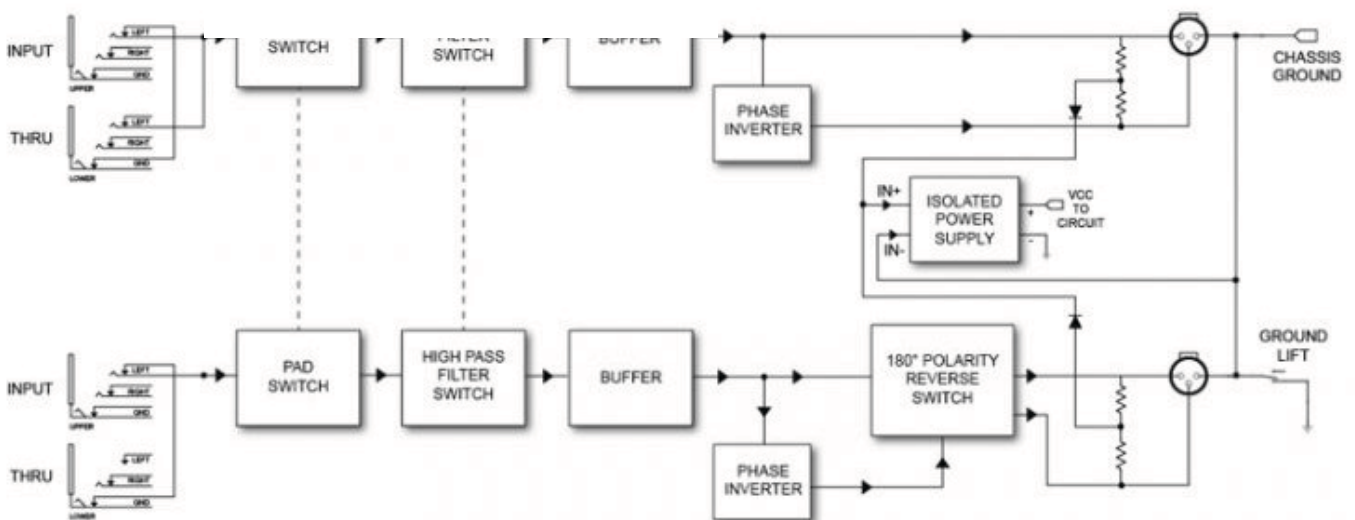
INPUT

LEFT

RIGHT

GND

UPPER

THRU

LEFT

RIGHT

GND

LOWER

SWITCH

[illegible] SWITCH

BUFFER

PHASE INVERTER

CHASSIS GROUND

IN+

ISOLATED POWER SUPPLY

+

VCC TO CIRCUIT

IN-

-

GROUND LIFT

INPUT

LEFT

RIGHT

GND

UPPER

THRU

LEFT

RIGHT

GND

LOWER

PAD SWITCH

HIGH PASS FILTER SWITCH

BUFFER

180° POLARITY REVERSE SWITCH

PHASE INVERTER